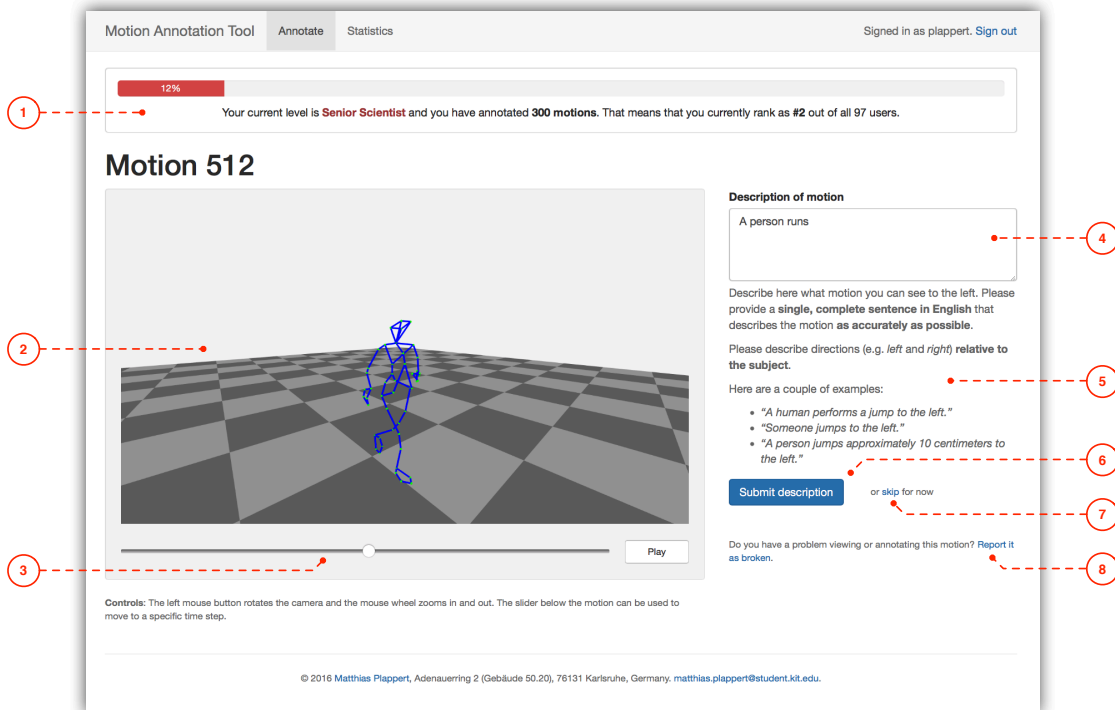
Motion Annotation Tool Annotate Statistics Signed in as plappert. Sign out

12%

Your current level is **Senior Scientist** and you have annotated **300 motions**. That means that you currently rank as **#2** out of all 97 users.

1

# Motion 512

2

Play

3

**Controls:** The left mouse button rotates the camera and the mouse wheel zooms in and out. The slider below the motion can be used to move to a specific time step.

**Description of motion**

A person runs

4

Describe here what motion you can see to the left. Please provide a **single, complete sentence in English** that describes the motion **as accurately as possible**.

Please describe directions (e.g. *left* and *right*) **relative to the subject**.

Here are a couple of examples:

5

- *"A human performs a jump to the left."*
- *"Someone jumps to the left."*
- *"A person jumps approximately 10 centimeters to the left."*

6

Submit description or skip for now

7

Do you have a problem viewing or annotating this motion? Report it as broken.

8

© 2016 Matthias Plappert, Adenauerring 2 (Gebäude 50.20), 76131 Karlsruhe, Germany. matthias.plappert@student.kit.edu.